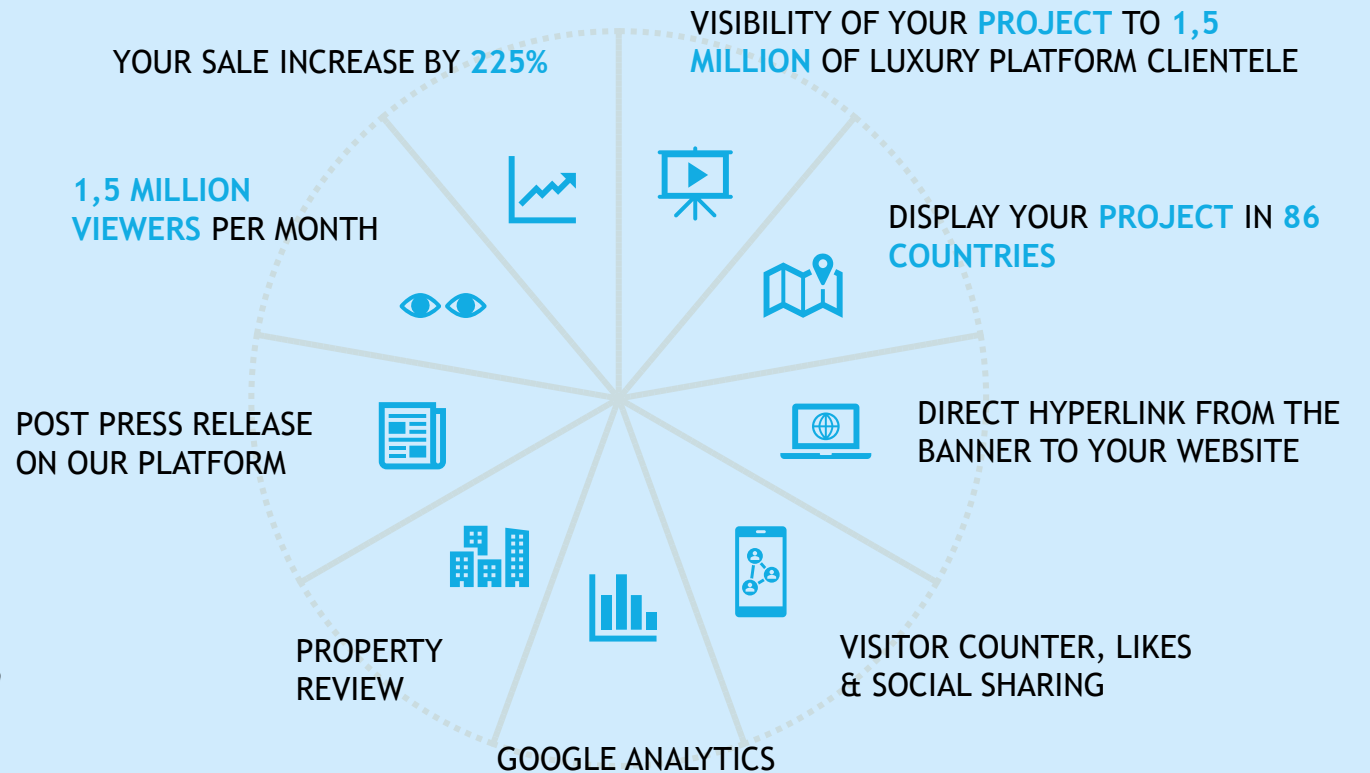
VISIBILITY OF YOUR PROJECT TO 1,5 MILLION OF LUXURY PLATFORM CLIENTELE

DISPLAY YOUR PROJECT IN 86 COUNTRIES

DIRECT HYPERLINK FROM THE BANNER TO YOUR WEBSITE

VISITOR COUNTER, LIKES & SOCIAL SHARING

GOOGLE ANALYTICS

PROPERTY REVIEW

POST PRESS RELEASE ON OUR PLATFORM

1,5 MILLION VIEWERS PER MONTH

YOUR SALE INCREASE BY 225%